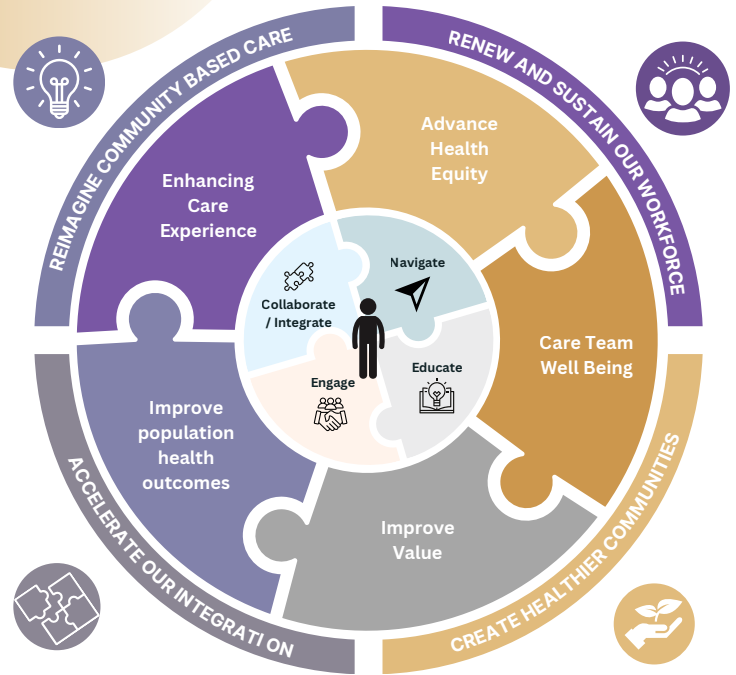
REIMAGINE COMMUNITY BASED CARE

RENEW AND SUSTAIN OUR WORKFORCE

Enhancing Care Experience

Advance Health Equity

Navigate

Collaborate / Integrate

Educate

Engage

Care Team Well Being

Improve population health outcomes

Improve Value

ACCELERATE OUR INTEGRATI ON

CREATE HEALTHIER COMMUNITIES